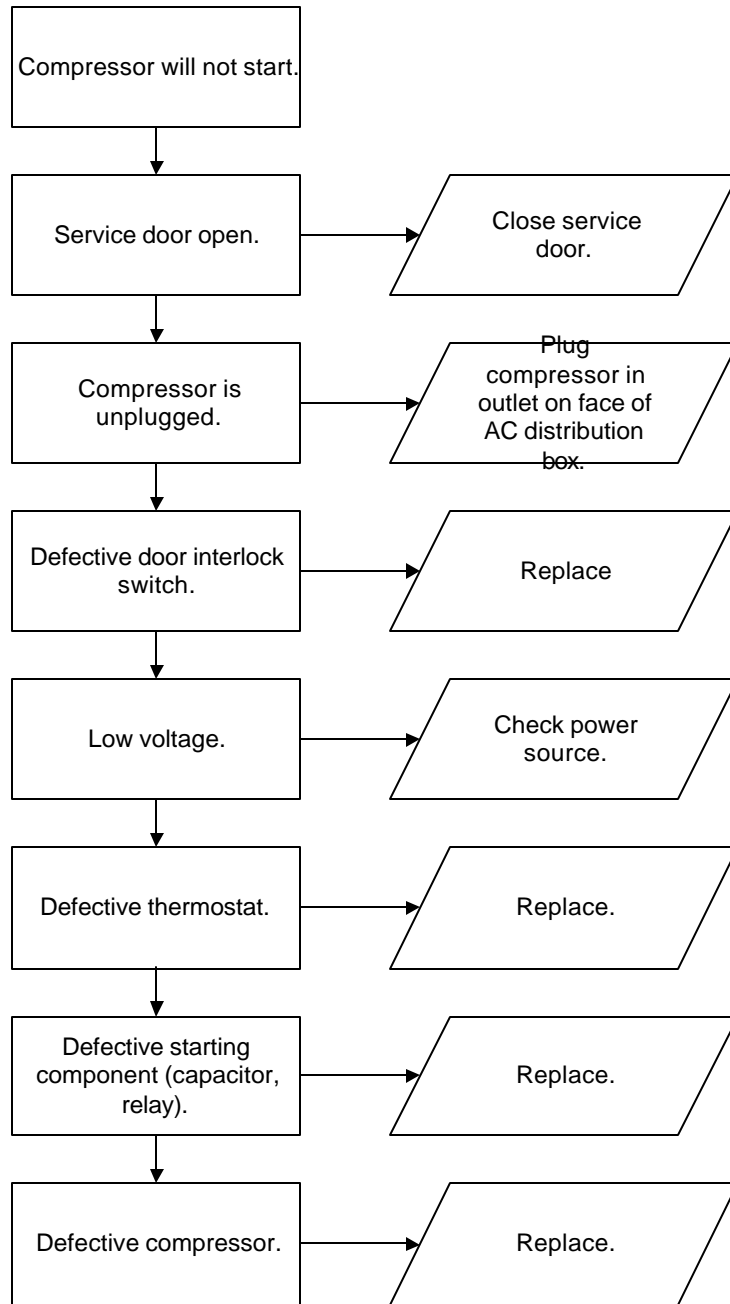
Compressor will not start.

Service door open.

Close service door.

Compressor is unplugged.

Plug compressor in outlet on face of AC distribution box.

Defective door interlock switch.

Replace

Low voltage.

Check power source.

Defective thermostat.

Replace.

Defective starting component (capacitor, relay).

Replace.

Defective compressor.

Replace.